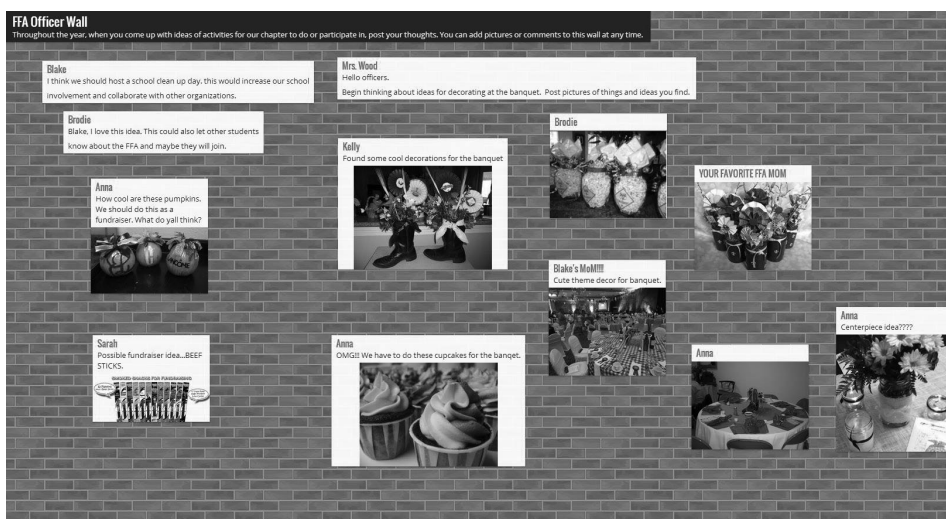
FFA Officer Wall
Throughout the year, when you come up with ideas of activities for our chapter to do or participate in, post your thoughts. You can add pictures or comments to this wall at any time.

Blake
I think we should host a school clean up day. this would increase our school involvement and collaborate with other organizations.

Mrs. Wood
Hello officers.
Begin thinking about ideas for decorating at the banquet. Post pictures of things and ideas you find.

Brodie
Blake, I love this idea. This could also let other students know about the FFA and maybe they will join.

Kelly
Found some cool decorations for the banquet

Brodie

Anna
How cool are these pumpkins. We should do this as a fundraiser. What do yall think?

YOUR FAVORITE FFA MOM

Blake's MoM!!!!
Cute theme decor for banquet.

Sarah
Possible fundraiser idea...BEEF STICKS.

Anna
OMG!! We have to do these cupcakes for the banqet.

Anna

Anna
Centerpiece idea????